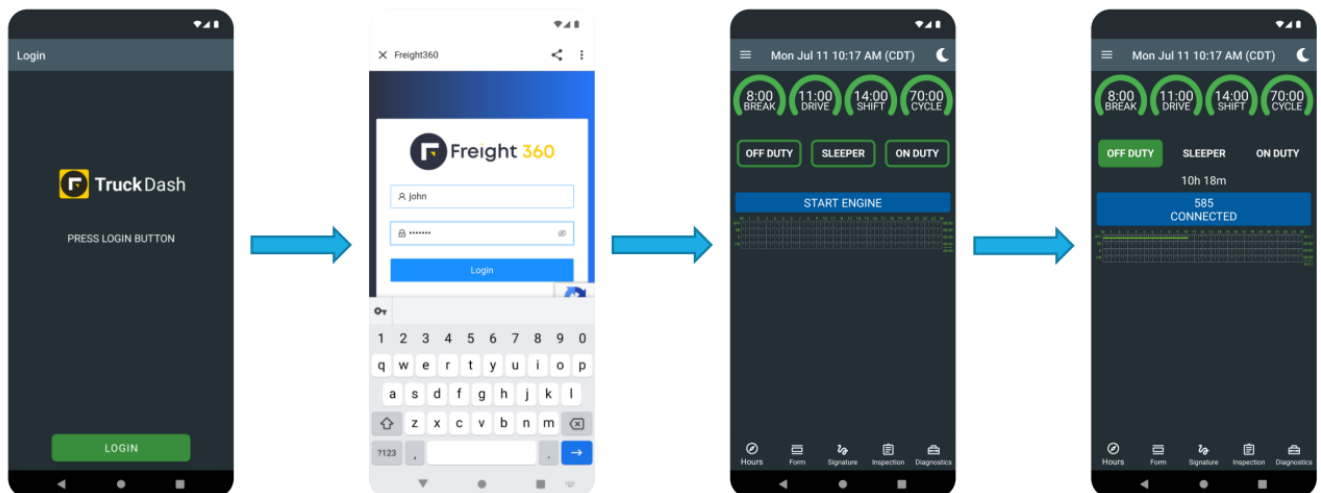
Login

TruckDash

PRESS LOGIN BUTTON

LOGIN

Freight360

Freight 360

john

•••••••

Login

1 2 3 4 5 6 7 8 9 0

q w e r t y u i o p

a s d f g h j k l

z x c v b n m

?123 ,  .

Mon Jul 11 10:17 AM (CDT)

8:00 BREAK
11:00 DRIVE
14:00 SHIFT
70:00 CYCLE

OFF DUTY
SLEEPER
ON DUTY

START ENGINE

Hours
Form
Signature
Inspection
Diagnostics

Mon Jul 11 10:17 AM (CDT)

8:00 BREAK
11:00 DRIVE
14:00 SHIFT
70:00 CYCLE

OFF DUTY
SLEEPER
ON DUTY

10h 18m

585
CONNECTED

Hours
Form
Signature
Inspection
Diagnostics